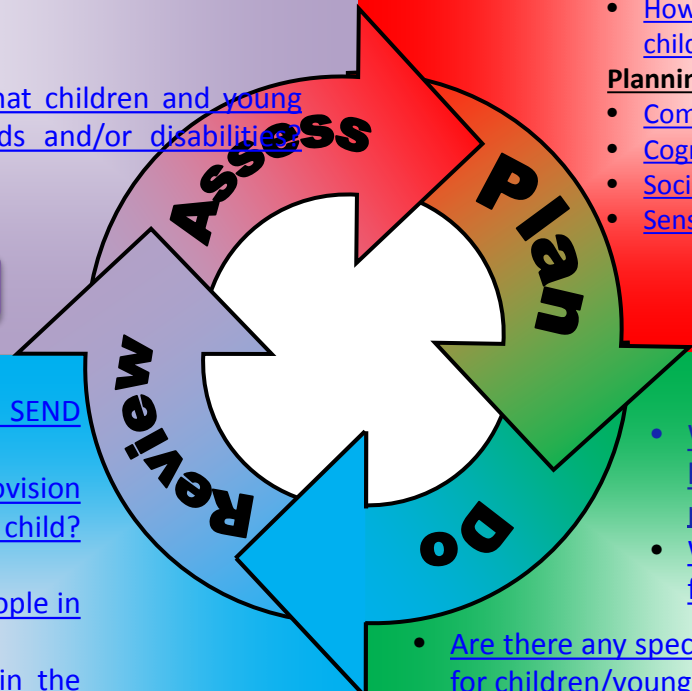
hat children and young
ds and/or disabilities?

Assess

Plan

Do

Review

• How
child

Planning

• Com
• Cogn
• Soci
• Sens

SEND

ovision
child?

ople in

in the

• W
l
r
• W
f

• Are there any spec
for children/young